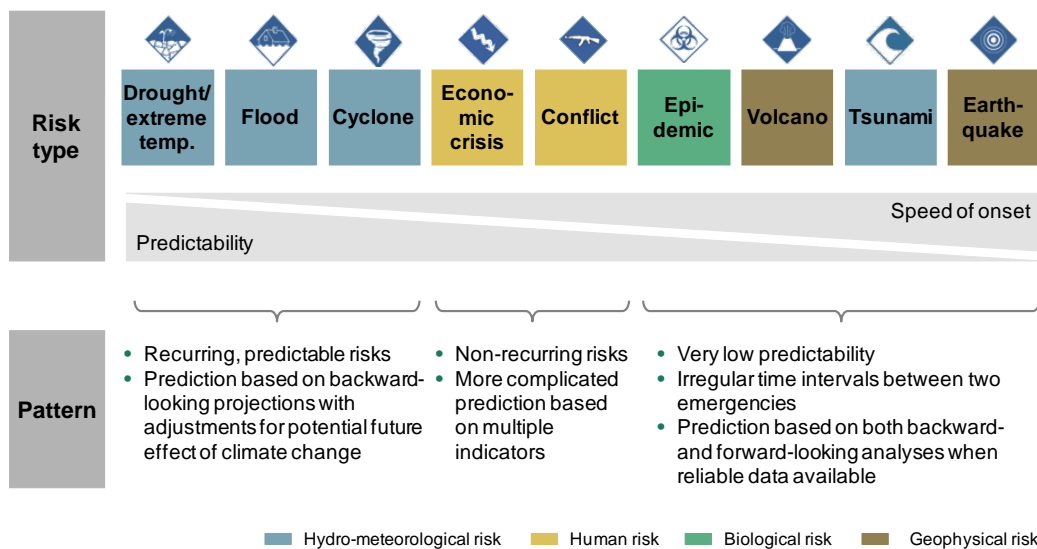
Risk type

Drought/ extreme temp.

Flood

Cyclone

Economic crisis

Conflict

Epidemic

Volcano

Tsunami

Earthquake

Speed of onset

Predictability

Pattern

• Recurring, predictable risks
• Prediction based on backward-looking projections with adjustments for potential future effect of climate change

• Non-recurring risks
• More complicated prediction based on multiple indicators

• Very low predictability
• Irregular time intervals between two emergencies
• Prediction based on both backward- and forward-looking analyses when reliable data available

Hydro-meteorological risk Human risk Biological risk Geophysical risk